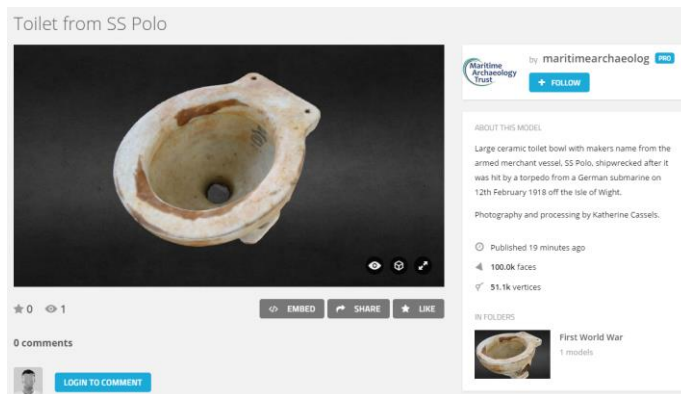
Toilet from SS Polo

Maritime Archaeology Trust

by maritimearchaeolog PRO

+ FOLLOW

ABOUT THIS MODEL

Large ceramic toilet bowl with makers name from the armed merchant vessel, SS Polo, shipwrecked after it was hit by a torpedo from a German submarine on 12th February 1918 off the Isle of Wight.

Photography and processing by Katherine Cassels.

Published 19 minutes ago

100.0k faces

51.1k vertices

IN FOLDERS

First World War

1 models

0 1

EMBED SHARE LIKE

0 comments

LOGIN TO COMMENT